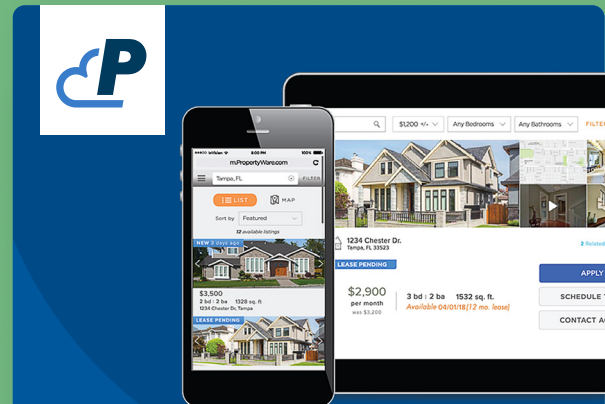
P

m.PropertyWare.com
Tampa, FL
FILTER
LIST
MAP
Sort by
Featured
12 available listings
NEW 2 days ago
$3,500
2 bd | 2 ba
1328 sq. ft
1234 Chester Dr, Tampa
LEASE PENDING

$1200 +/-
Any Bedrooms
Any Bathrooms
FILTE
1234 Chester Dr.
Tampa, FL 33523
2 Relate
LEASE PENDING
$2,900
per month
was $3,200
3 bd | 2 ba
1532 sq. ft.
Available 04/01/18 (12 mo. lease)
APPLY
SCHEDULE
CONTACT A